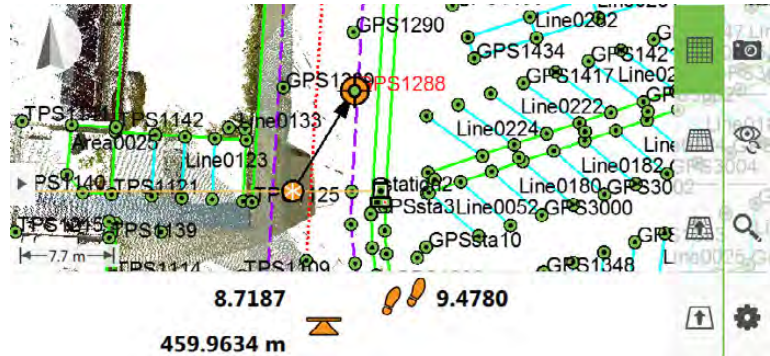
GPS1290
Line0292
GPS1434
GPS1421
GPS1417
Line02
GPS1289
GPS1288
TPS1141
TPS1142
Line0133
Line0222
Area0025
Line0224
Line0123
Line0182
GPS3004
PS1140
TPS1121
25
Station02
Line0180
GPS3002
GPSsta3
Line0052
GPS3000
TPS1145
TPS1139
GPSsta10
7.7 m
TPS1114
TPS1109
GPS1348
Line0025
8.7187
9.4780
459.9634 m